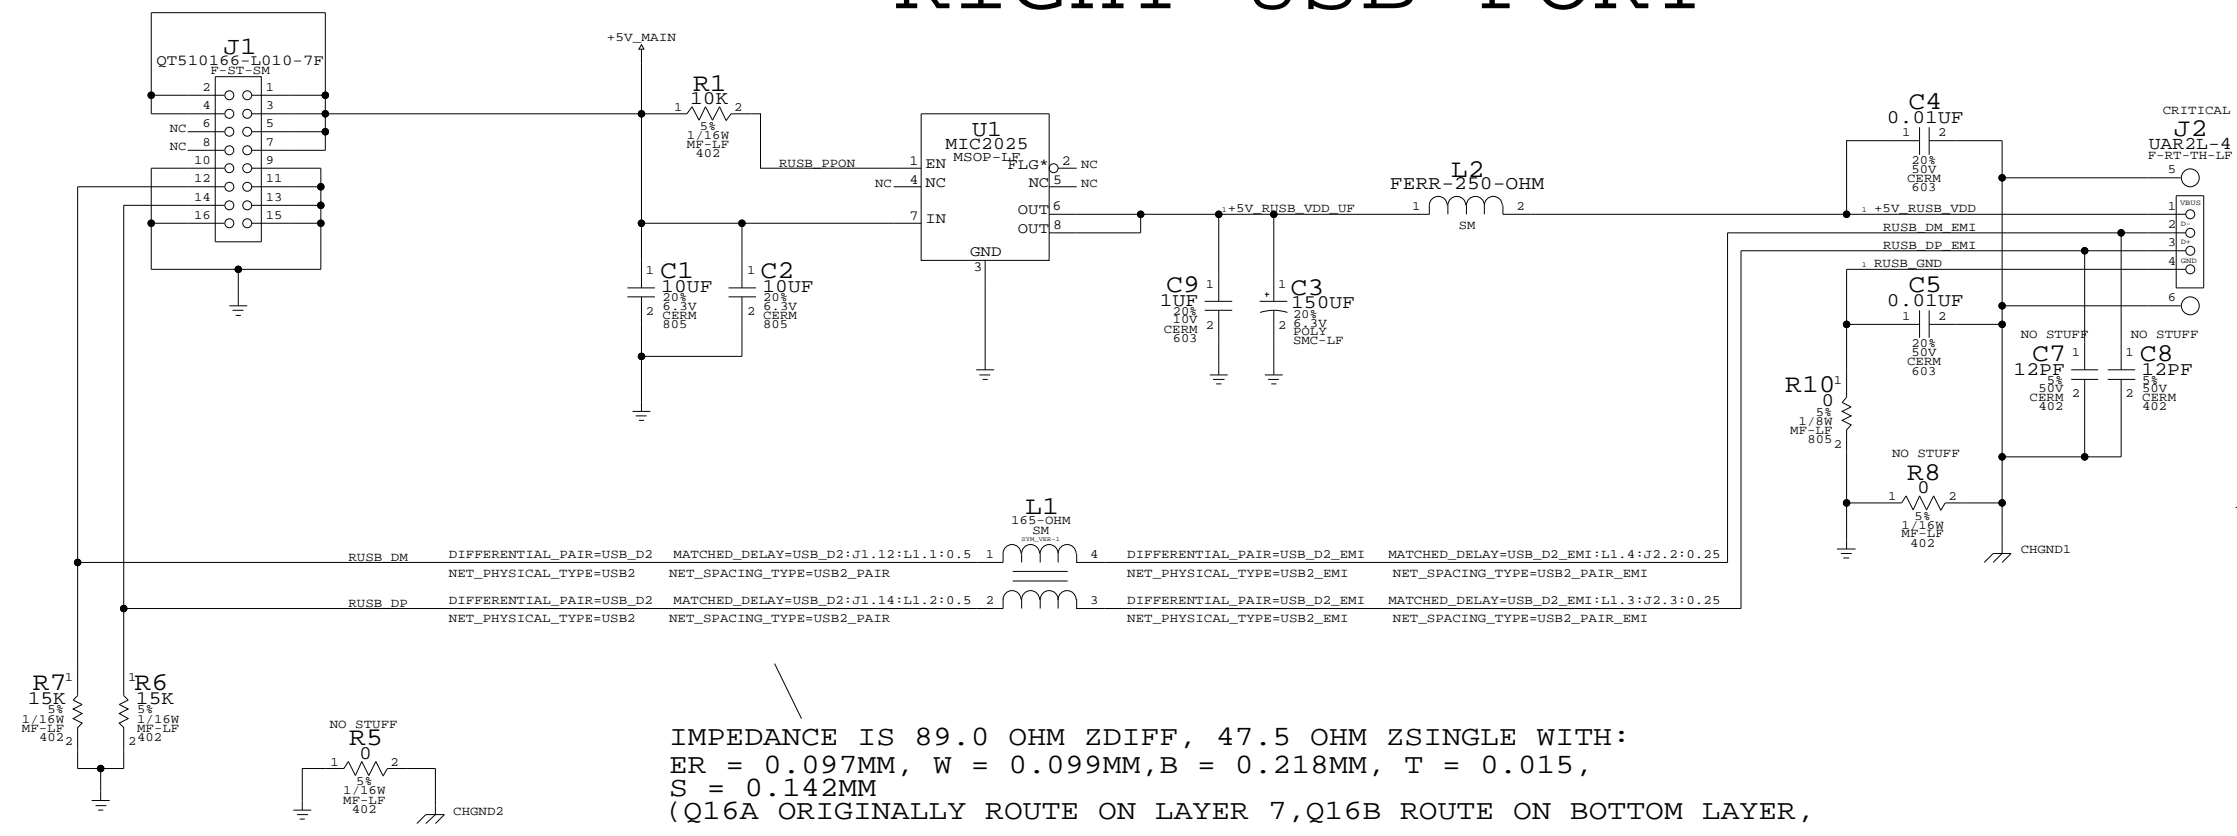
RIGHT USB PORT

J1
QT510166-L010-7F
F-ST-SM
2 1
4 3
NC 6 5
NC 8 7
10 9
12 11
14 13
16 15

+5V_MAIN

R1
10K
1 2
5%
1/16W
MF-LF
402

RUSB_PPON

U1
MIC2025
MSOP-LF
1 EN
NC 4 NC
7 IN
FLG* 2 NC
NC 5 NC
OUT 6
OUT 8
GND
3

C1
10UF
20%
6.3V
CERM
805

C2
10UF
20%
6.3V
CERM
805

+5V_RUSB_VDD_UF

C9
1UF
20%
10V
CERM
603

C3
150UF
20%
6.3V
POLY
SMC-LF

L2
FERR-250-OHM
1 2
SM

C4
0.01UF
1 2
20%
50V
CERM
603

CRITICAL
J2
UAR2L-4
F-RT-TH-LF
5
1 VBUS
2 D-
3 D+
4 GND
6

+5V_RUSB_VDD
RUSB_DM_EMI
RUSB_DP_EMI
RUSB_GND

C5
0.01UF
1 2
20%
50V
CERM
603

NO STUFF
C7
12PF
5%
50V
CERM
402

NO STUFF
C8
12PF
5%
50V
CERM
402

R10
0
5%
1/8W
MF-LF
805

NO STUFF
R8
0
1 2
5%
1/16W
MF-LF
402

CHGND1

L1
165-OHM
SM
SYM_VER-1

RUSB_DM
DIFFERENTIAL_PAIR=USB_D2 MATCHED_DELAY=USB_D2:J1.12:L1.1:0.5 1
NET_PHYSICAL_TYPE=USB2 NET_SPACING_TYPE=USB2_PAIR
4 DIFFERENTIAL_PAIR=USB_D2_EMI MATCHED_DELAY=USB_D2_EMI:L1.4:J2.2:0.25
NET_PHYSICAL_TYPE=USB2_EMI NET_SPACING_TYPE=USB2_PAIR_EMI

RUSB_DP
DIFFERENTIAL_PAIR=USB_D2 MATCHED_DELAY=USB_D2:J1.14:L1.2:0.5 2
NET_PHYSICAL_TYPE=USB2 NET_SPACING_TYPE=USB2_PAIR
3 DIFFERENTIAL_PAIR=USB_D2_EMI MATCHED_DELAY=USB_D2_EMI:L1.3:J2.3:0.25
NET_PHYSICAL_TYPE=USB2_EMI NET_SPACING_TYPE=USB2_PAIR_EMI

R7
15K
5%
1/16W
MF-LF
402

R6
15K
5%
1/16W
MF-LF
402

NO STUFF
R5
0
1 2
5%
1/16W
MF-LF
402
CHGND2

IMPEDANCE IS 89.0 OHM ZDIFF, 47.5 OHM ZSINGLE WITH:
ER = 0.097MM, W = 0.099MM,B = 0.218MM, T = 0.015,
S = 0.142MM
(Q16A ORIGINALLY ROUTE ON LAYER 7,Q16B ROUTE ON BOTTOM LAYER,